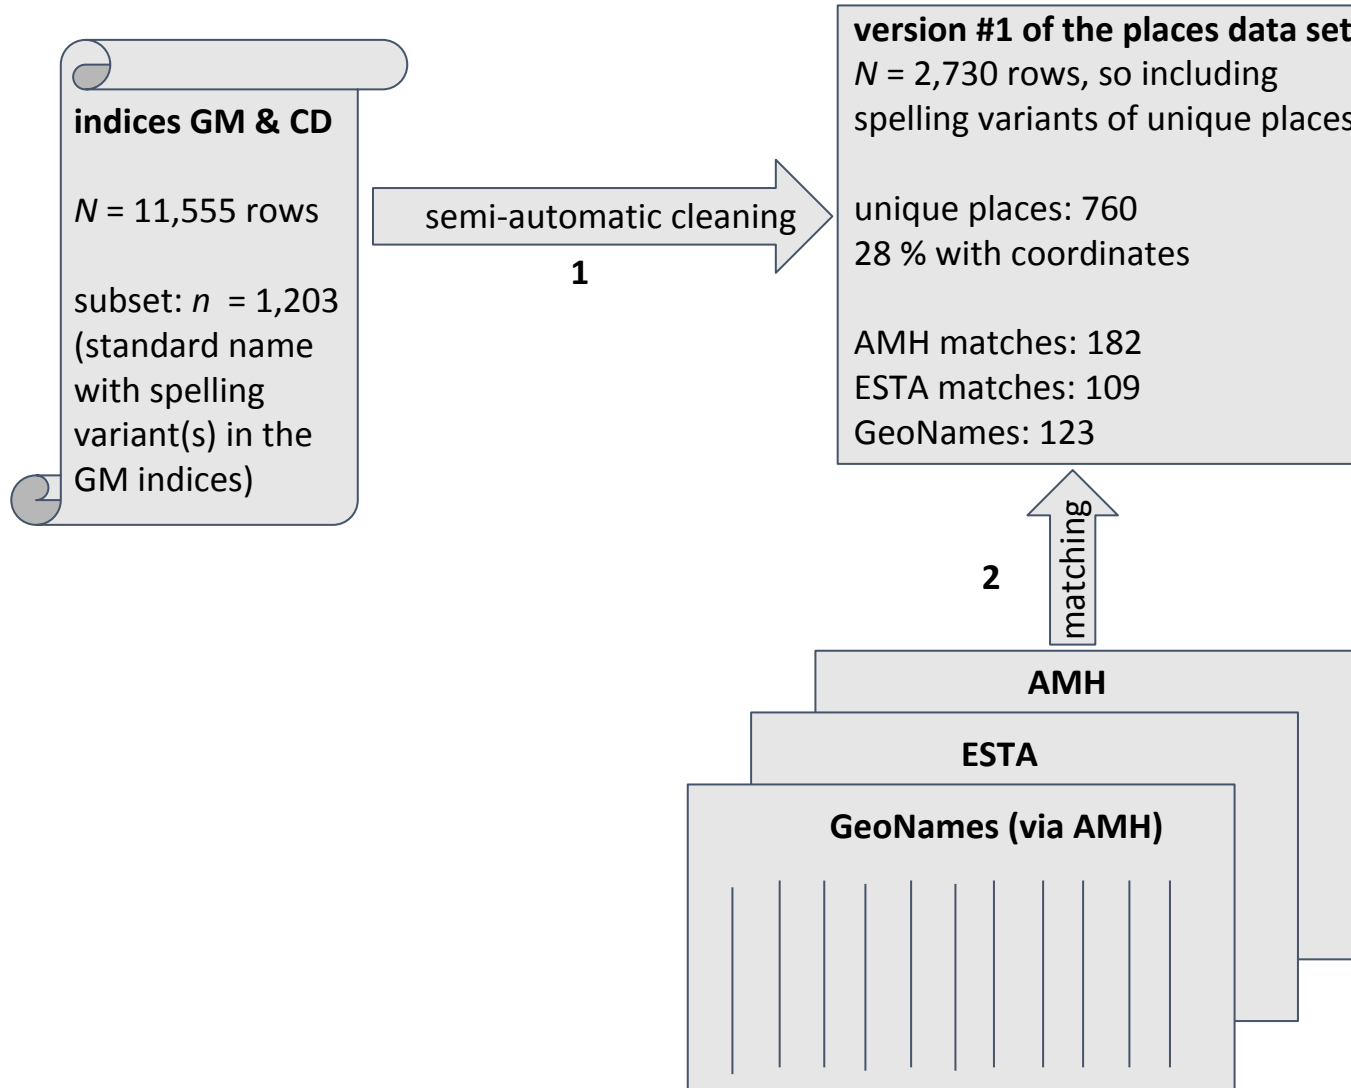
indices GM & CD

$N$ = 11,555 rows

subset: $n$ = 1,203 (standard name with spelling variant(s) in the GM indices)

semi-automatic cleaning

1

version #1 of the places data set
$N$ = 2,730 rows, so including spelling variants of unique places

unique places: 760
28 % with coordinates

AMH matches: 182
ESTA matches: 109
GeoNames: 123

2

matching

AMH

ESTA

GeoNames (via AMH)